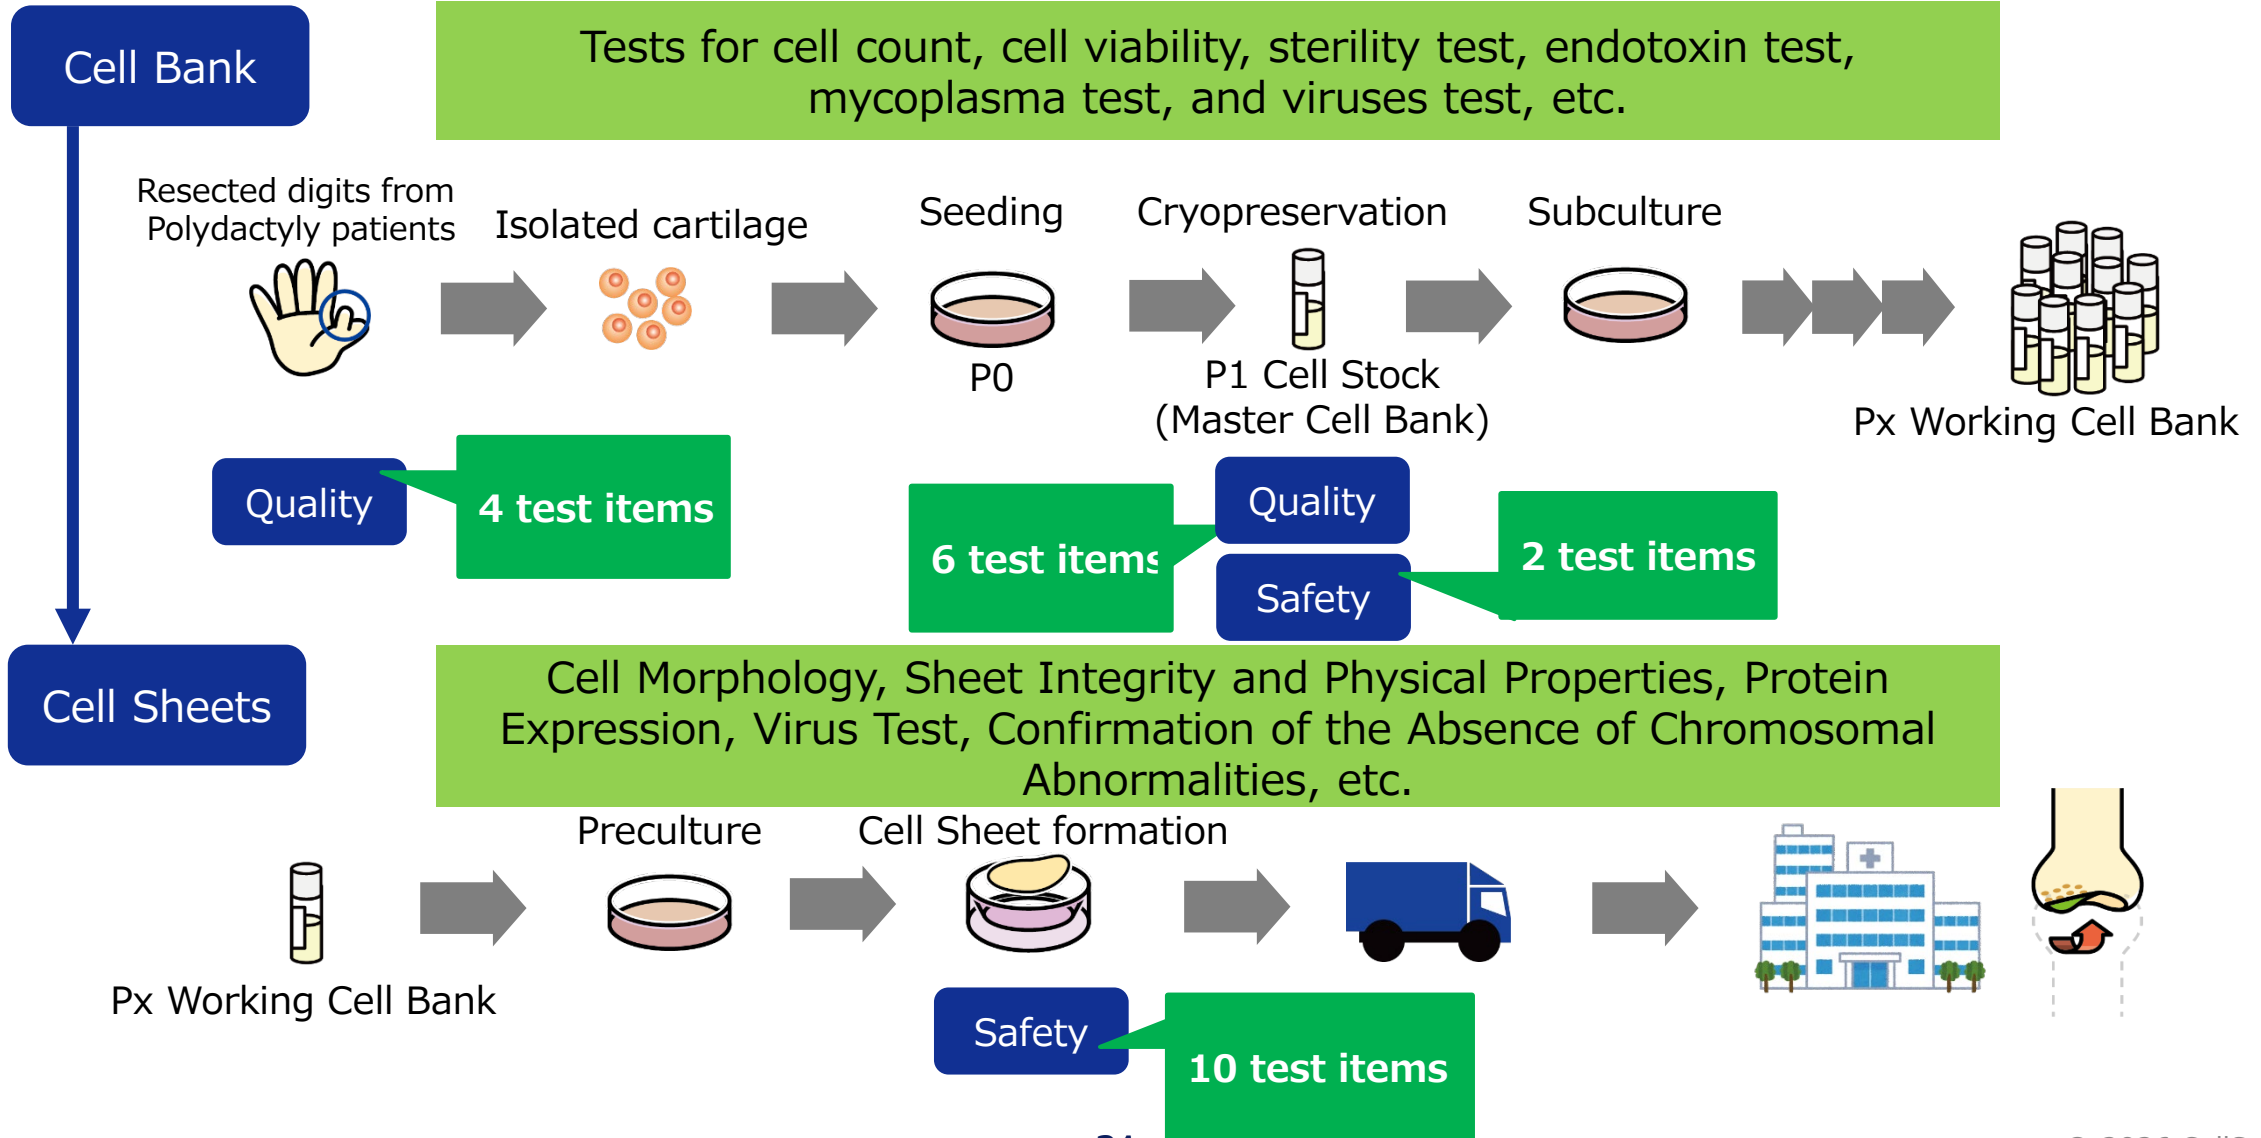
Cell Bank

Tests for cell count, cell viability, sterility test, endotoxin test, mycoplasma test, and viruses test, etc.

Resected digits from Polydactyly patients

Isolated cartilage

Seeding

P0

Cryopreservation

P1 Cell Stock (Master Cell Bank)

Subculture

Px Working Cell Bank

Quality

4 test items

6 test items

Quality

Safety

2 test items

Cell Sheets

Cell Morphology, Sheet Integrity and Physical Properties, Protein Expression, Virus Test, Confirmation of the Absence of Chromosomal Abnormalities, etc.

Px Working Cell Bank

Preculture

Cell Sheet formation

Safety

10 test items